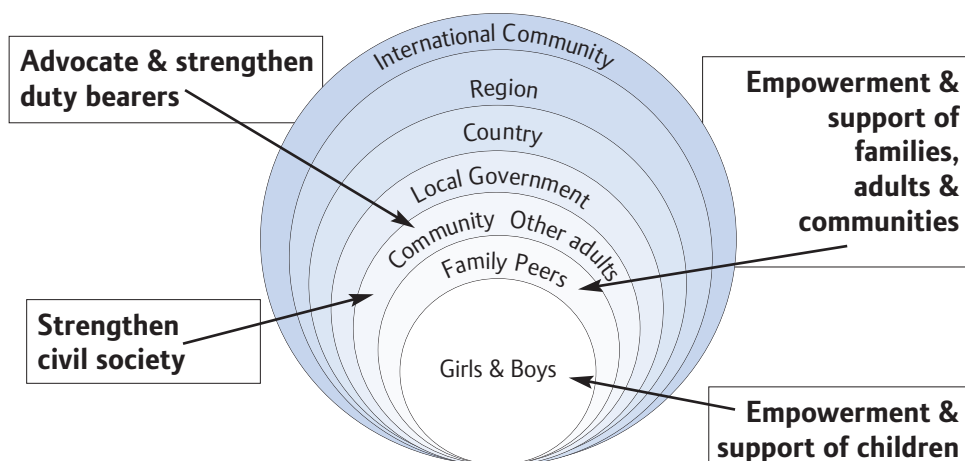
Advocate & strengthen duty bearers

International Community

Region

Country

Local Government

Community Other adults

Family Peers

Girls & Boys

Empowerment & support of families, adults & communities

Strengthen civil society

Empowerment & support of children